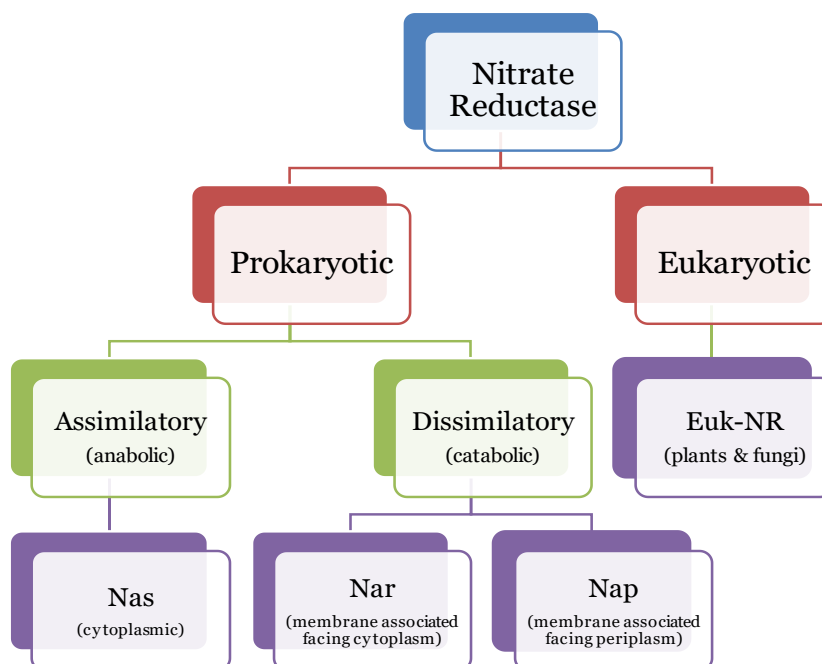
Nitrate Reductase

Prokaryotic

Eukaryotic

Assimilatory
(anabolic)

Dissimilatory
(catabolic)

Euk-NR
(plants & fungi)

Nas
(cytoplasmic)

Nar
(membrane associated facing cytoplasm)

Nap
(membrane associated facing periplasm)